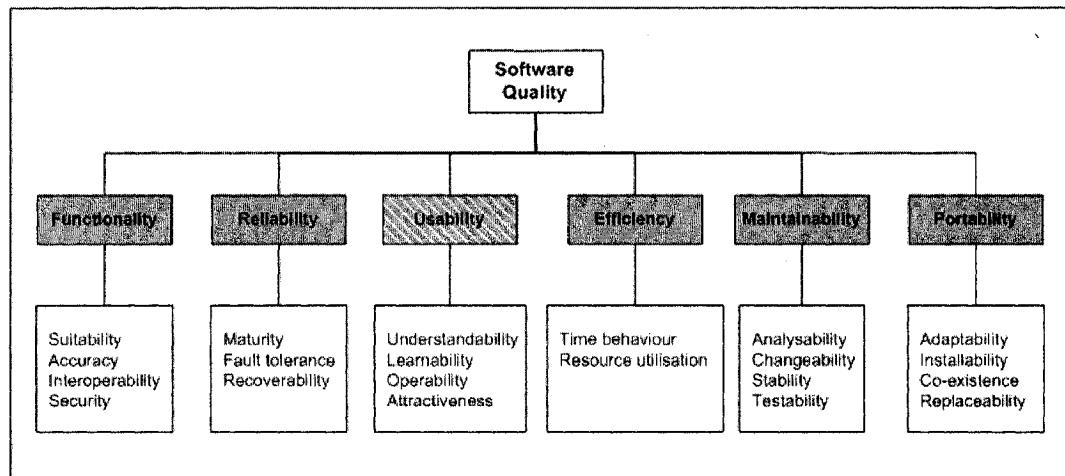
Software Quality

Functionality

Reliability

Usability

Efficiency

Maintainability

Portability

Suitability
Accuracy
Interoperability
Security

Maturity
Fault tolerance
Recoverability

Understandability
Learnability
Operability
Attractiveness

Time behaviour
Resource utilisation

Analysability
Changeability
Stability
Testability

Adaptability
Installability
Co-existence
Replaceability